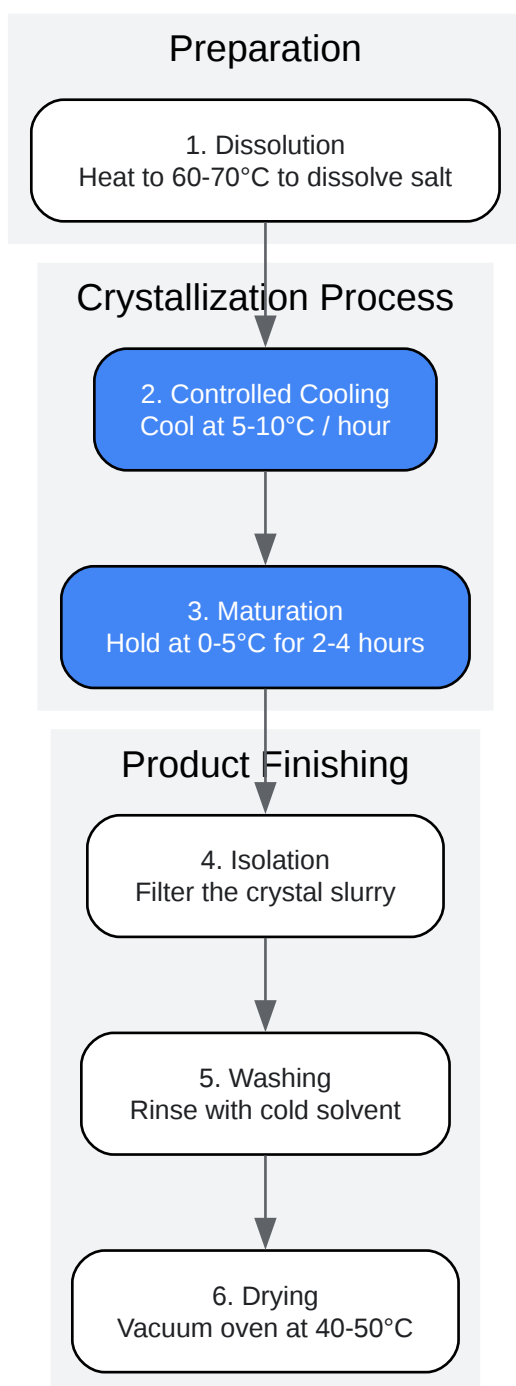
Preparation

1. Dissolution
Heat to 60-70°C to dissolve salt

Crystallization Process

2. Controlled Cooling
Cool at 5-10°C / hour

3. Maturation
Hold at 0-5°C for 2-4 hours

Product Finishing

4. Isolation
Filter the crystal slurry

5. Washing
Rinse with cold solvent

6. Drying
Vacuum oven at 40-50°C